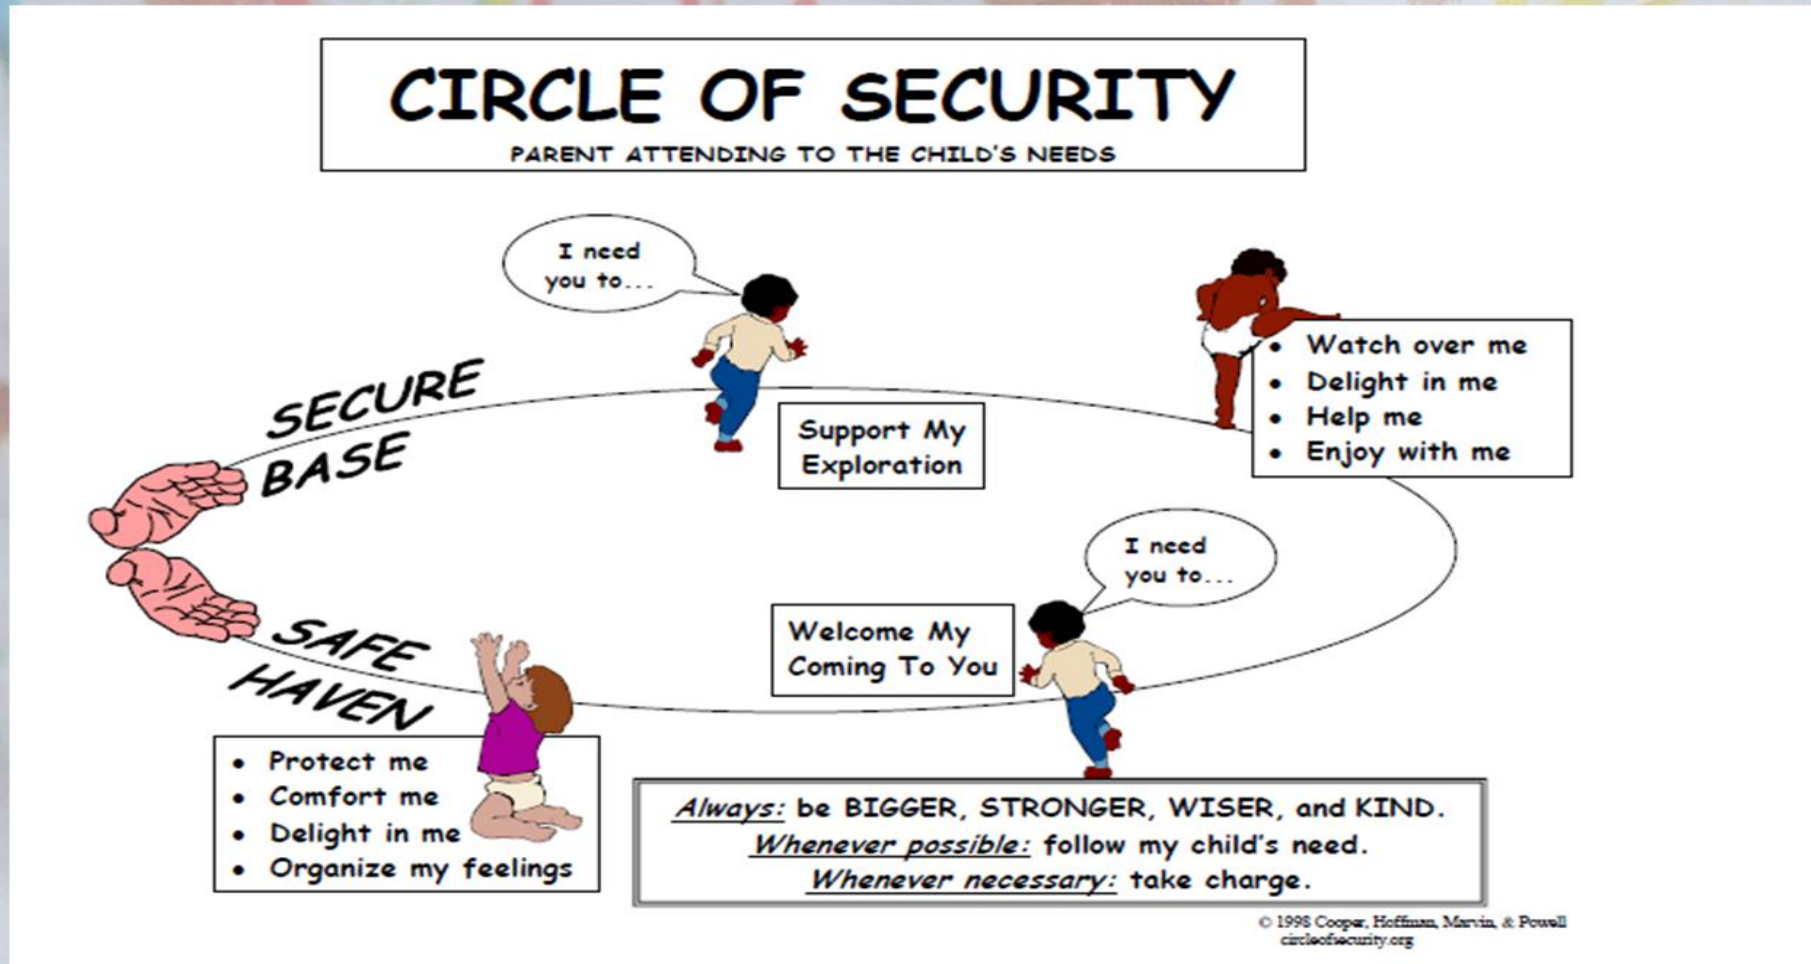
CIRCLE OF SECURITY
PARENT ATTENDING TO THE CHILD'S NEEDS

I need you to...

SECURE BASE

Support My Exploration

- Watch over me
- Delight in me
- Help me
- Enjoy with me

I need you to...

SAFE HAVEN

Welcome My Coming To You

- Protect me
- Comfort me
- Delight in me
- Organize my feelings

Always: be BIGGER, STRONGER, WISER, and KIND.
Whenever possible: follow my child's need.
Whenever necessary: take charge.

© 1998 Cooper, Hoffman, Marvin, & Powell
circleofsecurity.org